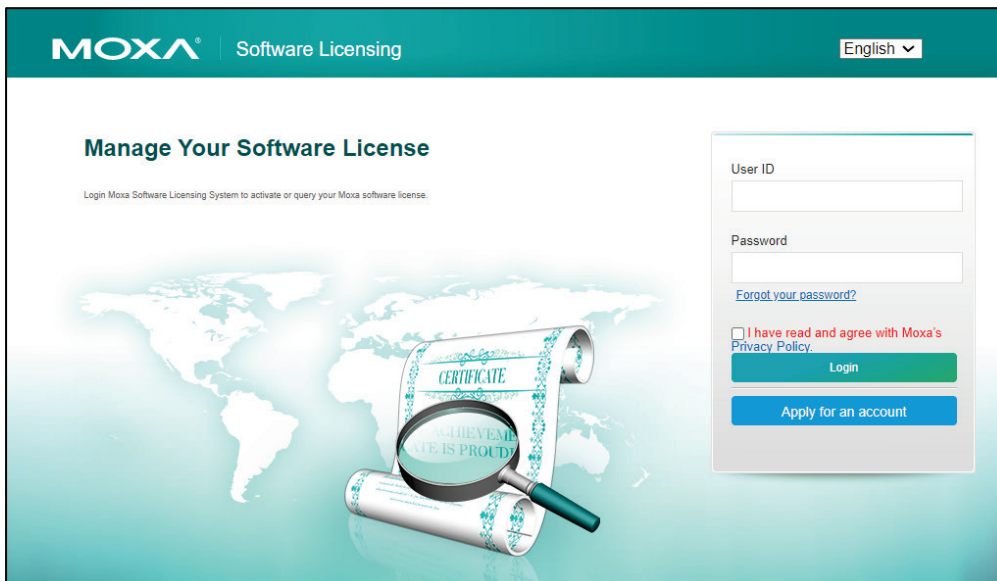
MOXA Software Licensing

English

Manage Your Software License

Login Moxa Software Licensing System to activate or query your Moxa software license.

CERTIFICATE

ACHIEVEME

ATE IS PROUD

User ID

Password

Forgot your password?

I have read and agree with Moxa's Privacy Policy.

Login

Apply for an account